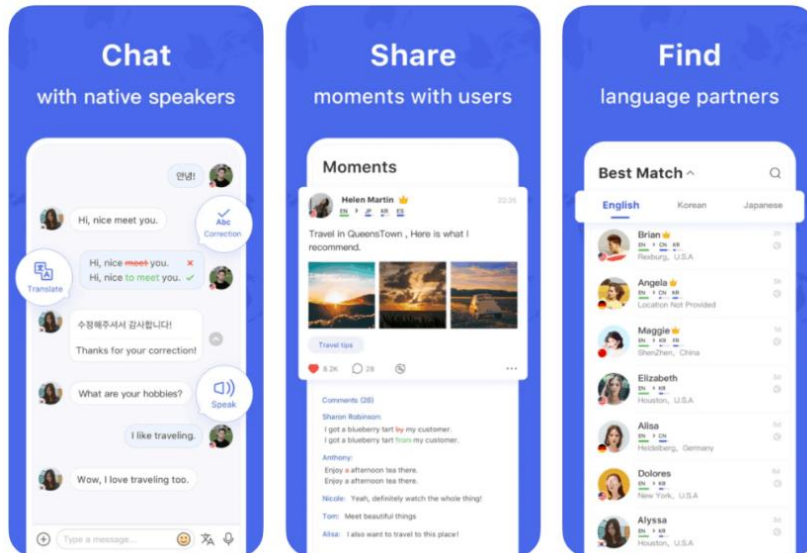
Chat
with native speakers

안녕!

Hi, nice meet you.

Abc
Correction

Hi, nice ~~meet~~ you.
Hi, nice to meet you.

Translate

수정해주셔서 감사합니다!
Thanks for your correction!

What are your hobbies?

Speak

I like traveling.

Wow, I love traveling too.

Type a message...

Share
moments with users

Moments

Helen Martin
EN JP KR ES
22:26

Travel in QueensTown , Here is what I recommend.

Travel tips

8.2K 28

Comments (26)

Sharon Robinson:
I got a blueberry tart by my customer.
I got a blueberry tart from my customer.

Anthony:
Enjoy a afternoon tea there.
Enjoy a afternoon tea there.

Nicole: Yeah, definitely watch the whole thing!

Tom: Meet beautiful things

Alisa: I also want to travel to this place!

Find
language partners

Best Match

English Korean Japanese

Brian
EN CN KR
Rexburg, U.S.A

Angela
EN CN KR
Location Not Provided

Maggie
EN KR
ShenZhen, China

Elizabeth
EN KR
Houston, U.S.A

Alisa
EN CN
Heidelberg, Germany

Dolores
EN KR
New York, U.S.A

Alyssa
EN KR
Houston, U.S.A